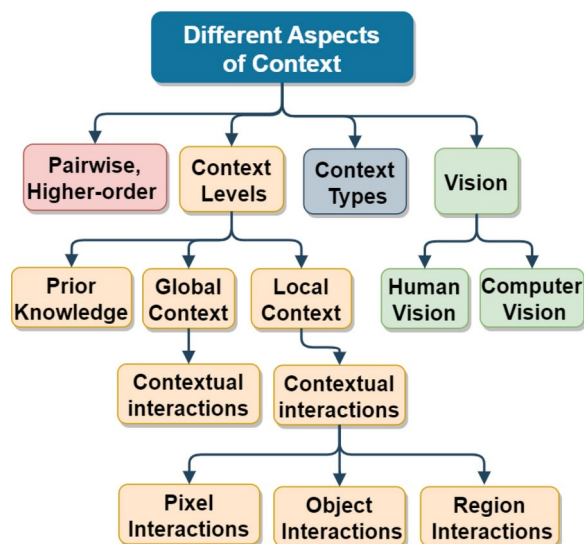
Different Aspects of Context

Pairwise, Higher-order

Context Levels

Context Types

Vision

Prior Knowledge

Global Context

Local Context

Human Vision

Computer Vision

Contextual interactions

Contextual interactions

Pixel Interactions

Object Interactions

Region Interactions